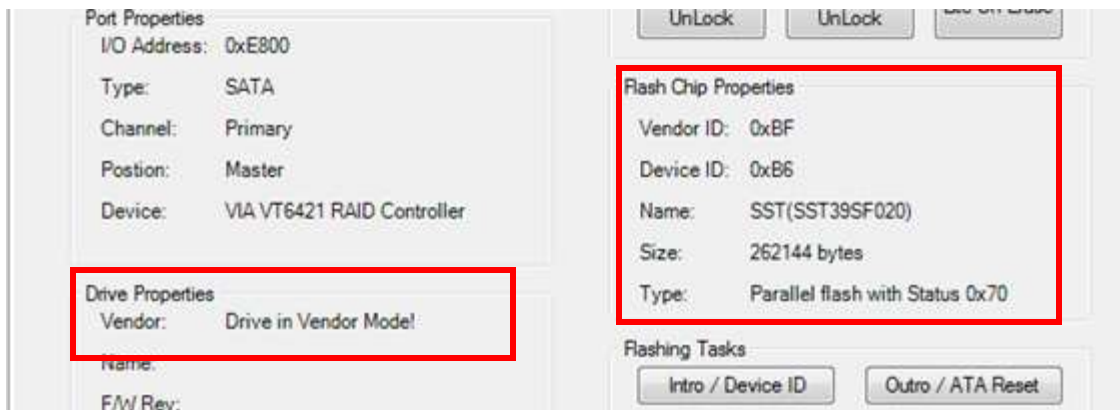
Port Properties

I/O Address: 0xE800

Type: SATA

Channel: Primary

Postion: Master

Device: VIA VT6421 RAID Controller

Drive Properties

Vendor: Drive in Vendor Mode!

Name:

F/W Rev:

UnLock

UnLock

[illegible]

Flash Chip Properties

Vendor ID: 0xBF

Device ID: 0xB6

Name: SST(SST39SF020)

Size: 262144 bytes

Type: Parallel flash with Status 0x70

Flashing Tasks

Intro / Device ID

Outro / ATA Reset